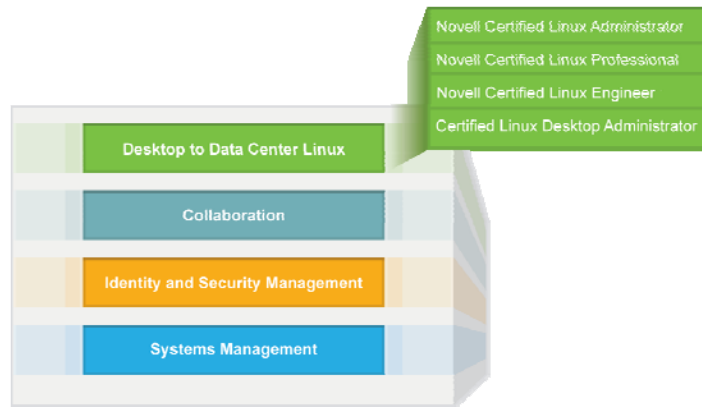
Novell Certified Linux Administrator
Novell Certified Linux Professional
Novell Certified Linux Engineer
Certified Linux Desktop Administrator

Desktop to Data Center Linux

Collaboration

Identity and Security Management

Systems Management